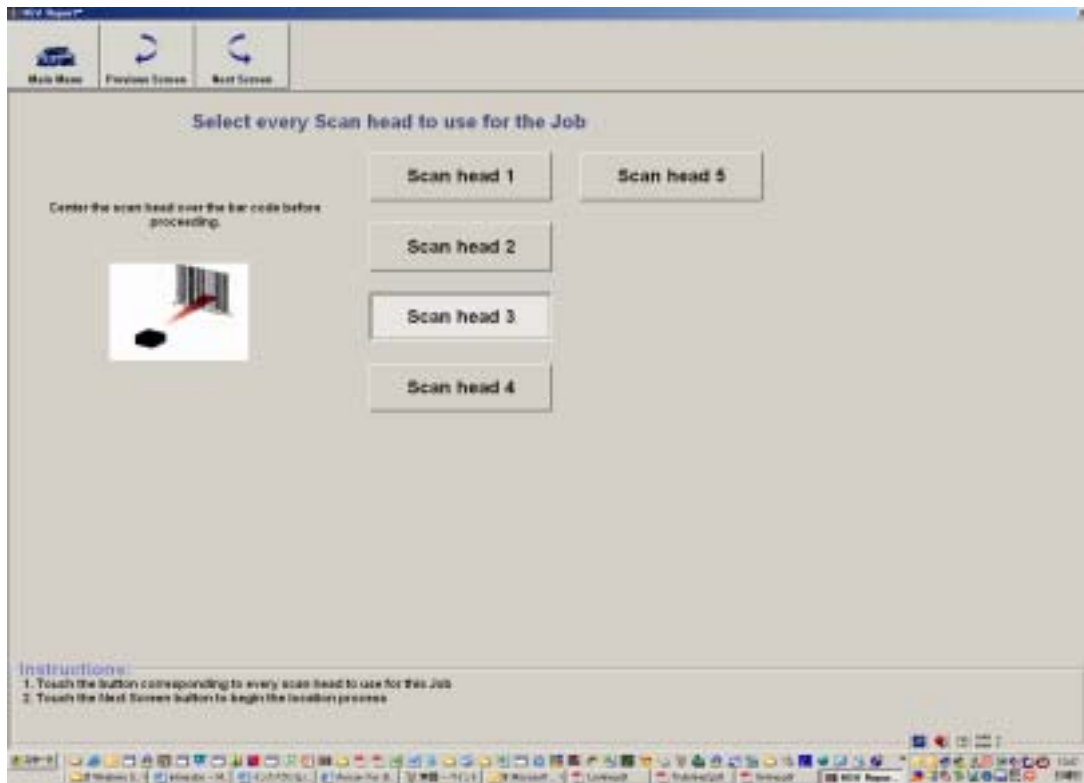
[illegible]

Main Menu
Previous Screen
Next Screen

Select every Scan head to use for the Job

Center the scan head over the bar code before proceeding.

Scan head 1
Scan head 5
Scan head 2
Scan head 3
Scan head 4

Instructions:
1. Touch the button corresponding to every scan head to use for this Job
2. Touch the Next Screen button to begin the location process

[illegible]